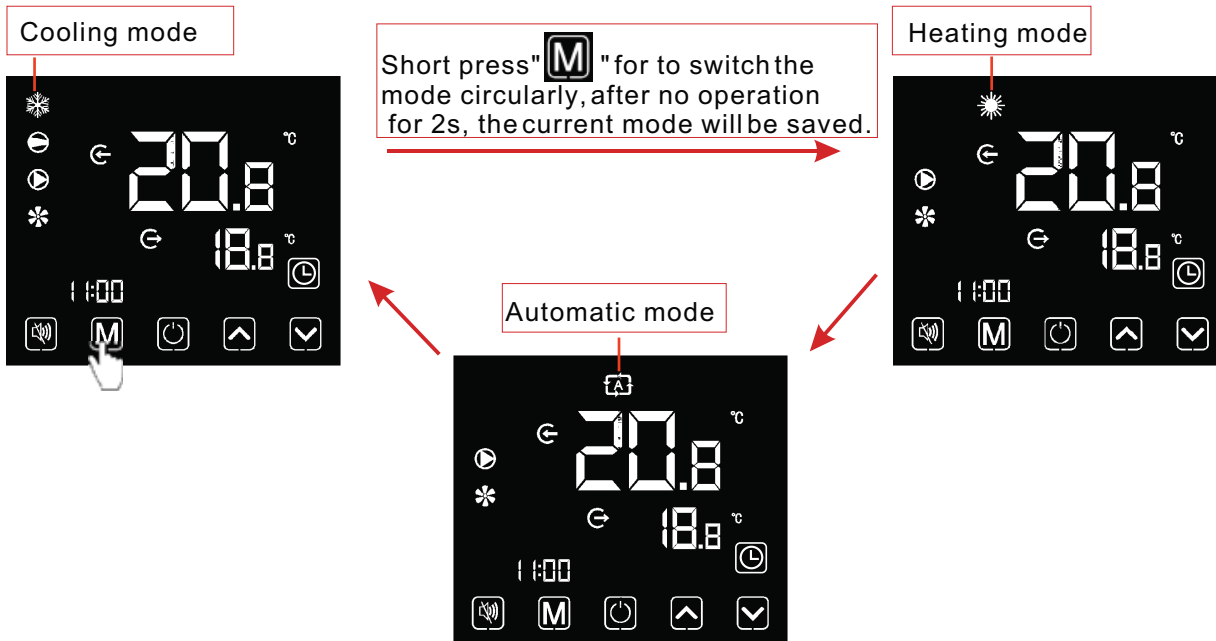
Cooling mode

Short press" M "for to switch the mode circularly, after no operation for 2s, the current mode will be saved.

Heating mode

20.8 ℃
18.8 ℃
11:00
M

Automatic mode

A
20.8 ℃
18.8 ℃
11:00
M

20.8 ℃
18.8 ℃
11:00
M